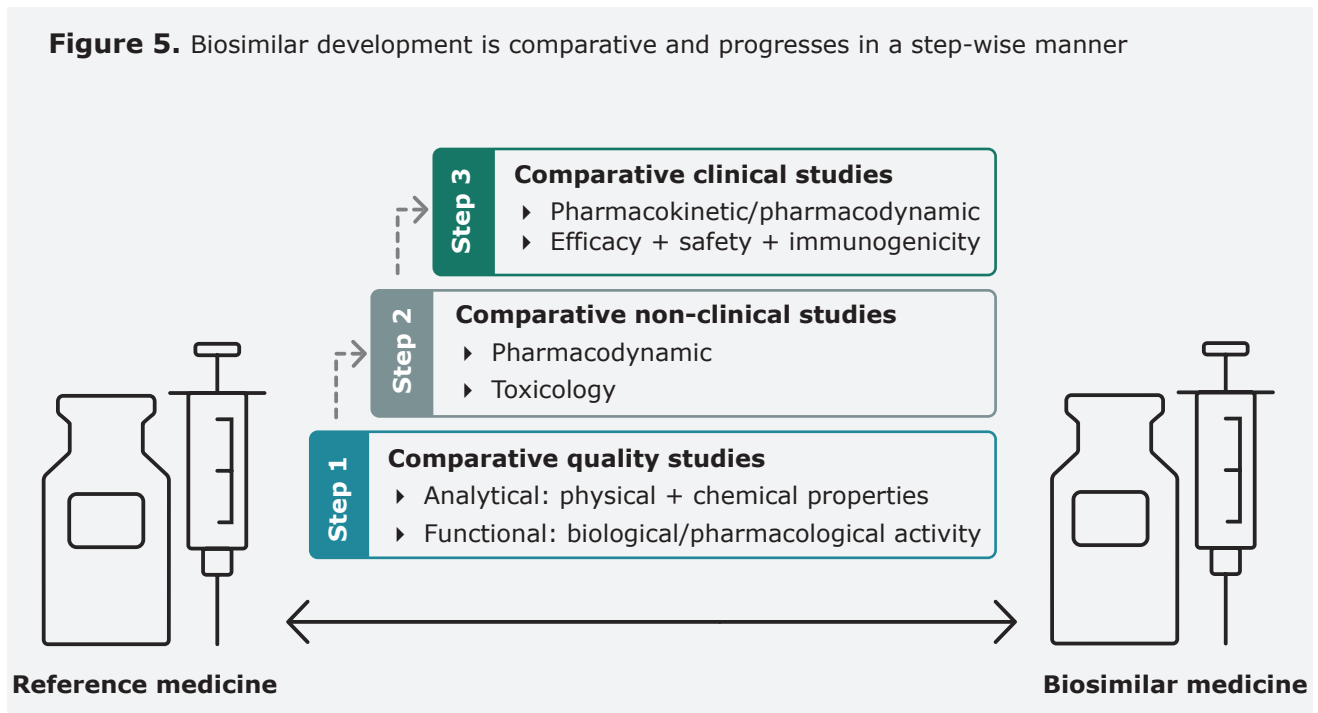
**Figure 5.** Biosimilar development is comparative and progresses in a step-wise manner

Step 3
**Comparative clinical studies**
- Pharmacokinetic/pharmacodynamic
- Efficacy + safety + immunogenicity

Step 2
**Comparative non-clinical studies**
- Pharmacodynamic
- Toxicology

Step 1
**Comparative quality studies**
- Analytical: physical + chemical properties
- Functional: biological/pharmacological activity

**Reference medicine**

**Biosimilar medicine**